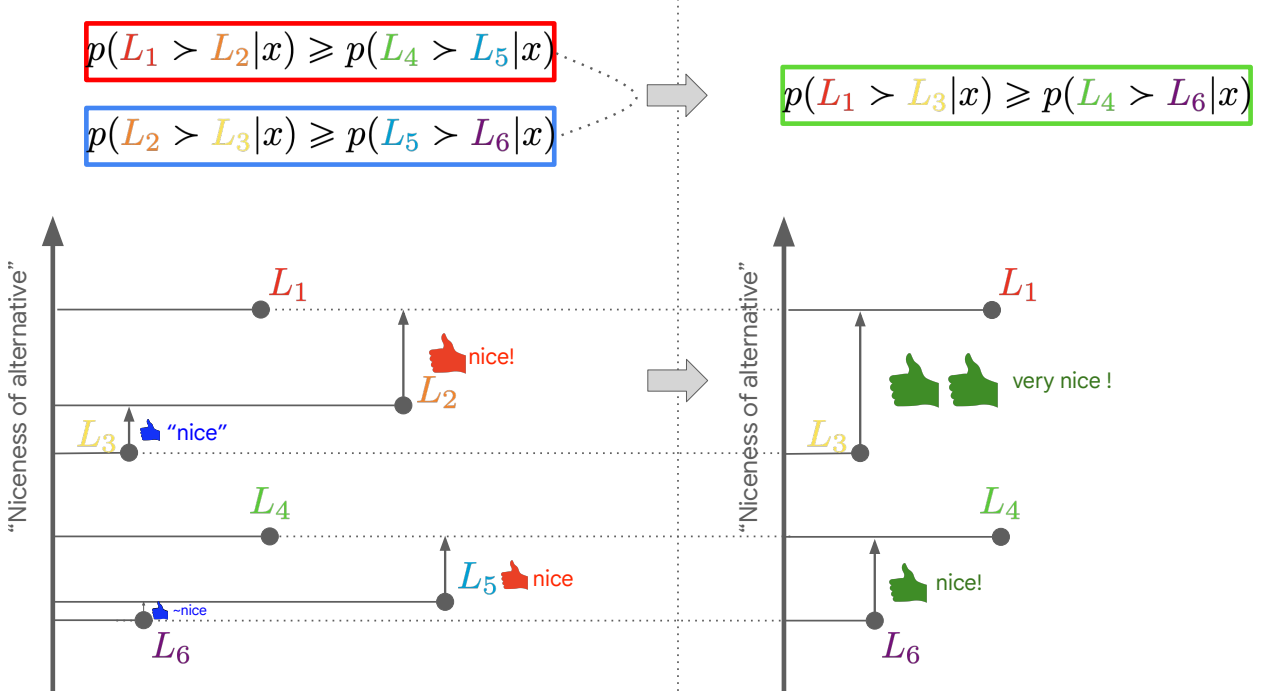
$p(L_1 \succ L_2|x) \geqslant p(L_4 \succ L_5|x)$

$p(L_2 \succ L_3|x) \geqslant p(L_5 \succ L_6|x)$

$p(L_1 \succ L_3|x) \geqslant p(L_4 \succ L_6|x)$

"Niceness of alternative"

$L_1$

nice!

$L_2$

$L_3$

"nice"

$L_4$

$L_5$

nice

~nice

$L_6$

"Niceness of alternative"

$L_1$

very nice !

$L_3$

$L_4$

nice!

$L_6$